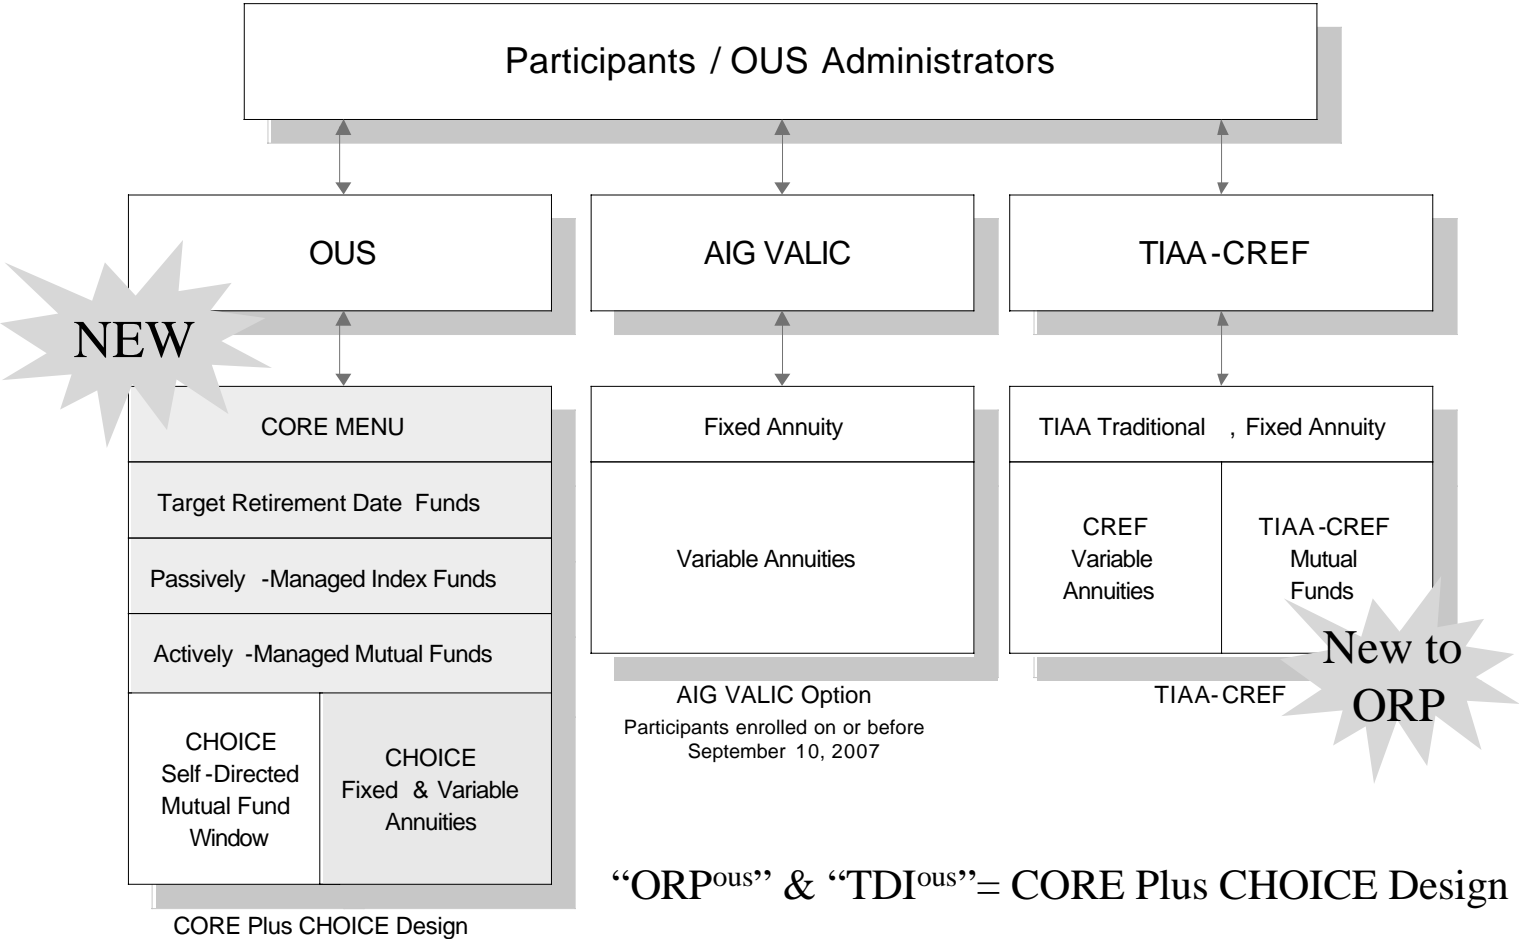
Participants / OUS Administrators

OUS

AIG VALIC

TIAA-CREF

NEW

CORE MENU

Target Retirement Date Funds

Passively -Managed Index Funds

Actively -Managed Mutual Funds

CHOICE Self-Directed Mutual Fund Window

CHOICE Fixed & Variable Annuities

CORE Plus CHOICE Design

Fixed Annuity

Variable Annuities

AIG VALIC Option

Participants enrolled on or before September 10, 2007

TIAA Traditional , Fixed Annuity

CREF Variable Annuities

TIAA-CREF Mutual Funds

New to ORP

TIAA-CREF

“ORP$^{ous}$” & “TDI$^{ous}$”= CORE Plus CHOICE Design